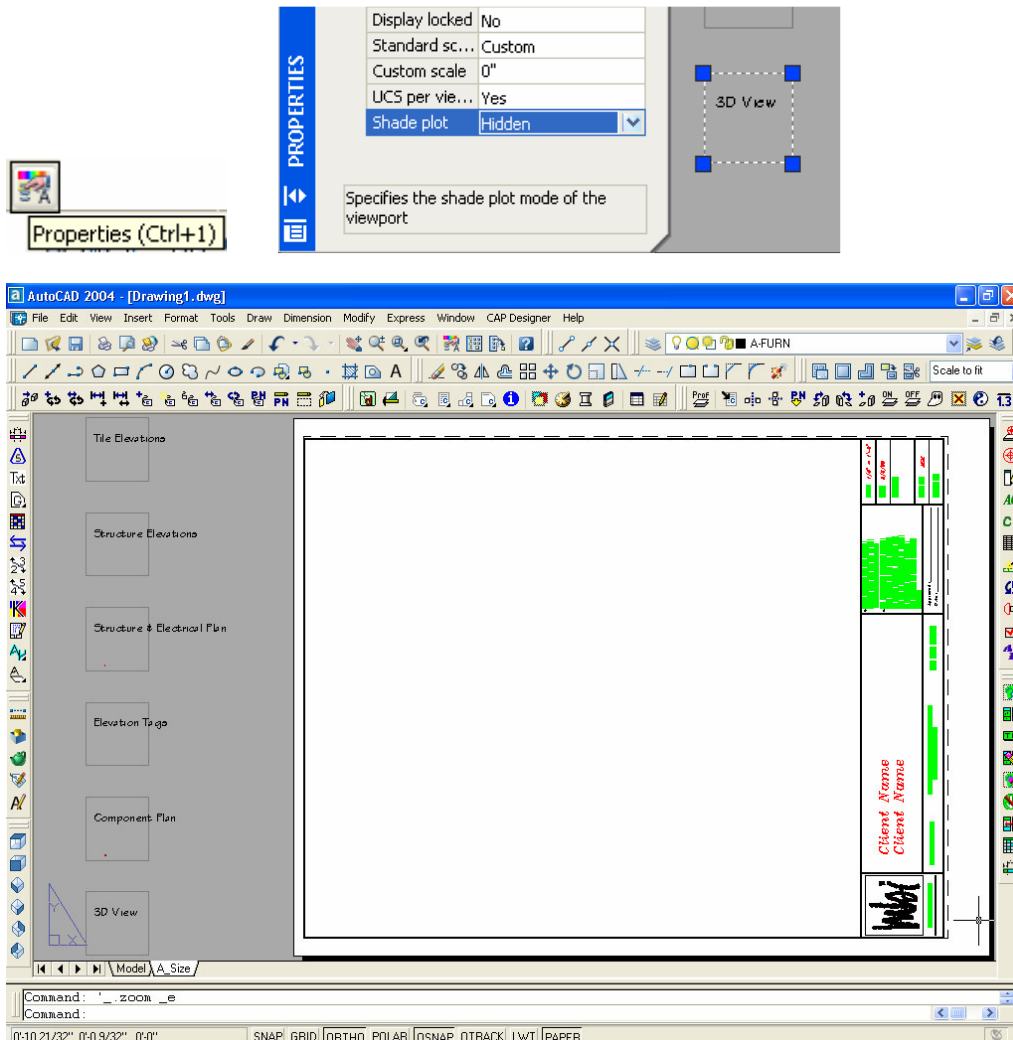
Properties (Ctrl+1)

PROPERTIES

| Display locked | No |
|---|---|
| Standard sc... | Custom |
| Custom scale | 0" |
| UCS per vie... | Yes |
| Shade plot | Hidden |

Specifies the shade plot mode of the viewport

3D View

AutoCAD 2004 - [Drawing1.dwg]

File Edit View Insert Format Tools Draw Dimension Modify Express Window CAP Designer Help

A-FURN

Scale to fit

Tile Elevations

Structure Elevations

Structure & Electrical Plan

Elevation Tags

Component Plan

3D View

Client Name
Client Name

Model A_Size

Command: '_.zoom _e
Command:

0'-10 21/32", 0'-0 9/32", 0'-0" SNAP GRID ORTHO POLAR OSNAP OTRACK LWT PAPER